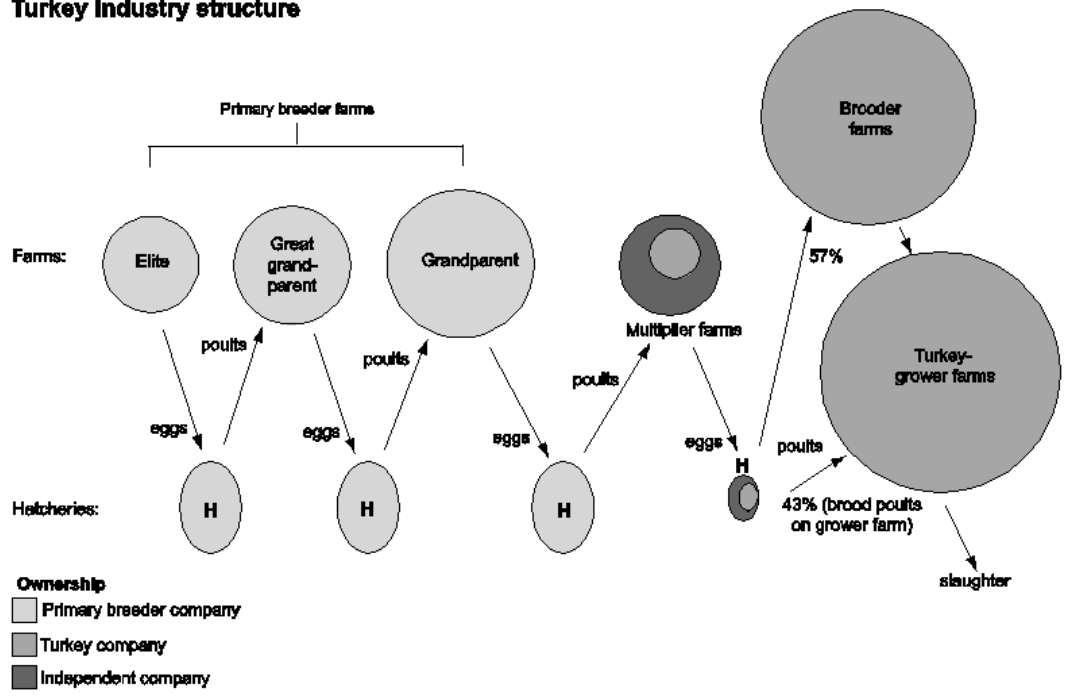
Turkey industry structure

Primary breeder farms

Farms:

Elite

Great grand-parent

Grandparent

Multiplier farms

Brooder farms

57%

Turkey-grower farms

poults

eggs

poults

eggs

poults

eggs

poults

eggs

poults

Hatcheries:

H

H

H

H

43% (brood poults on grower farm)

slaughter

Ownership

Primary breeder company

Turkey company

Independent company